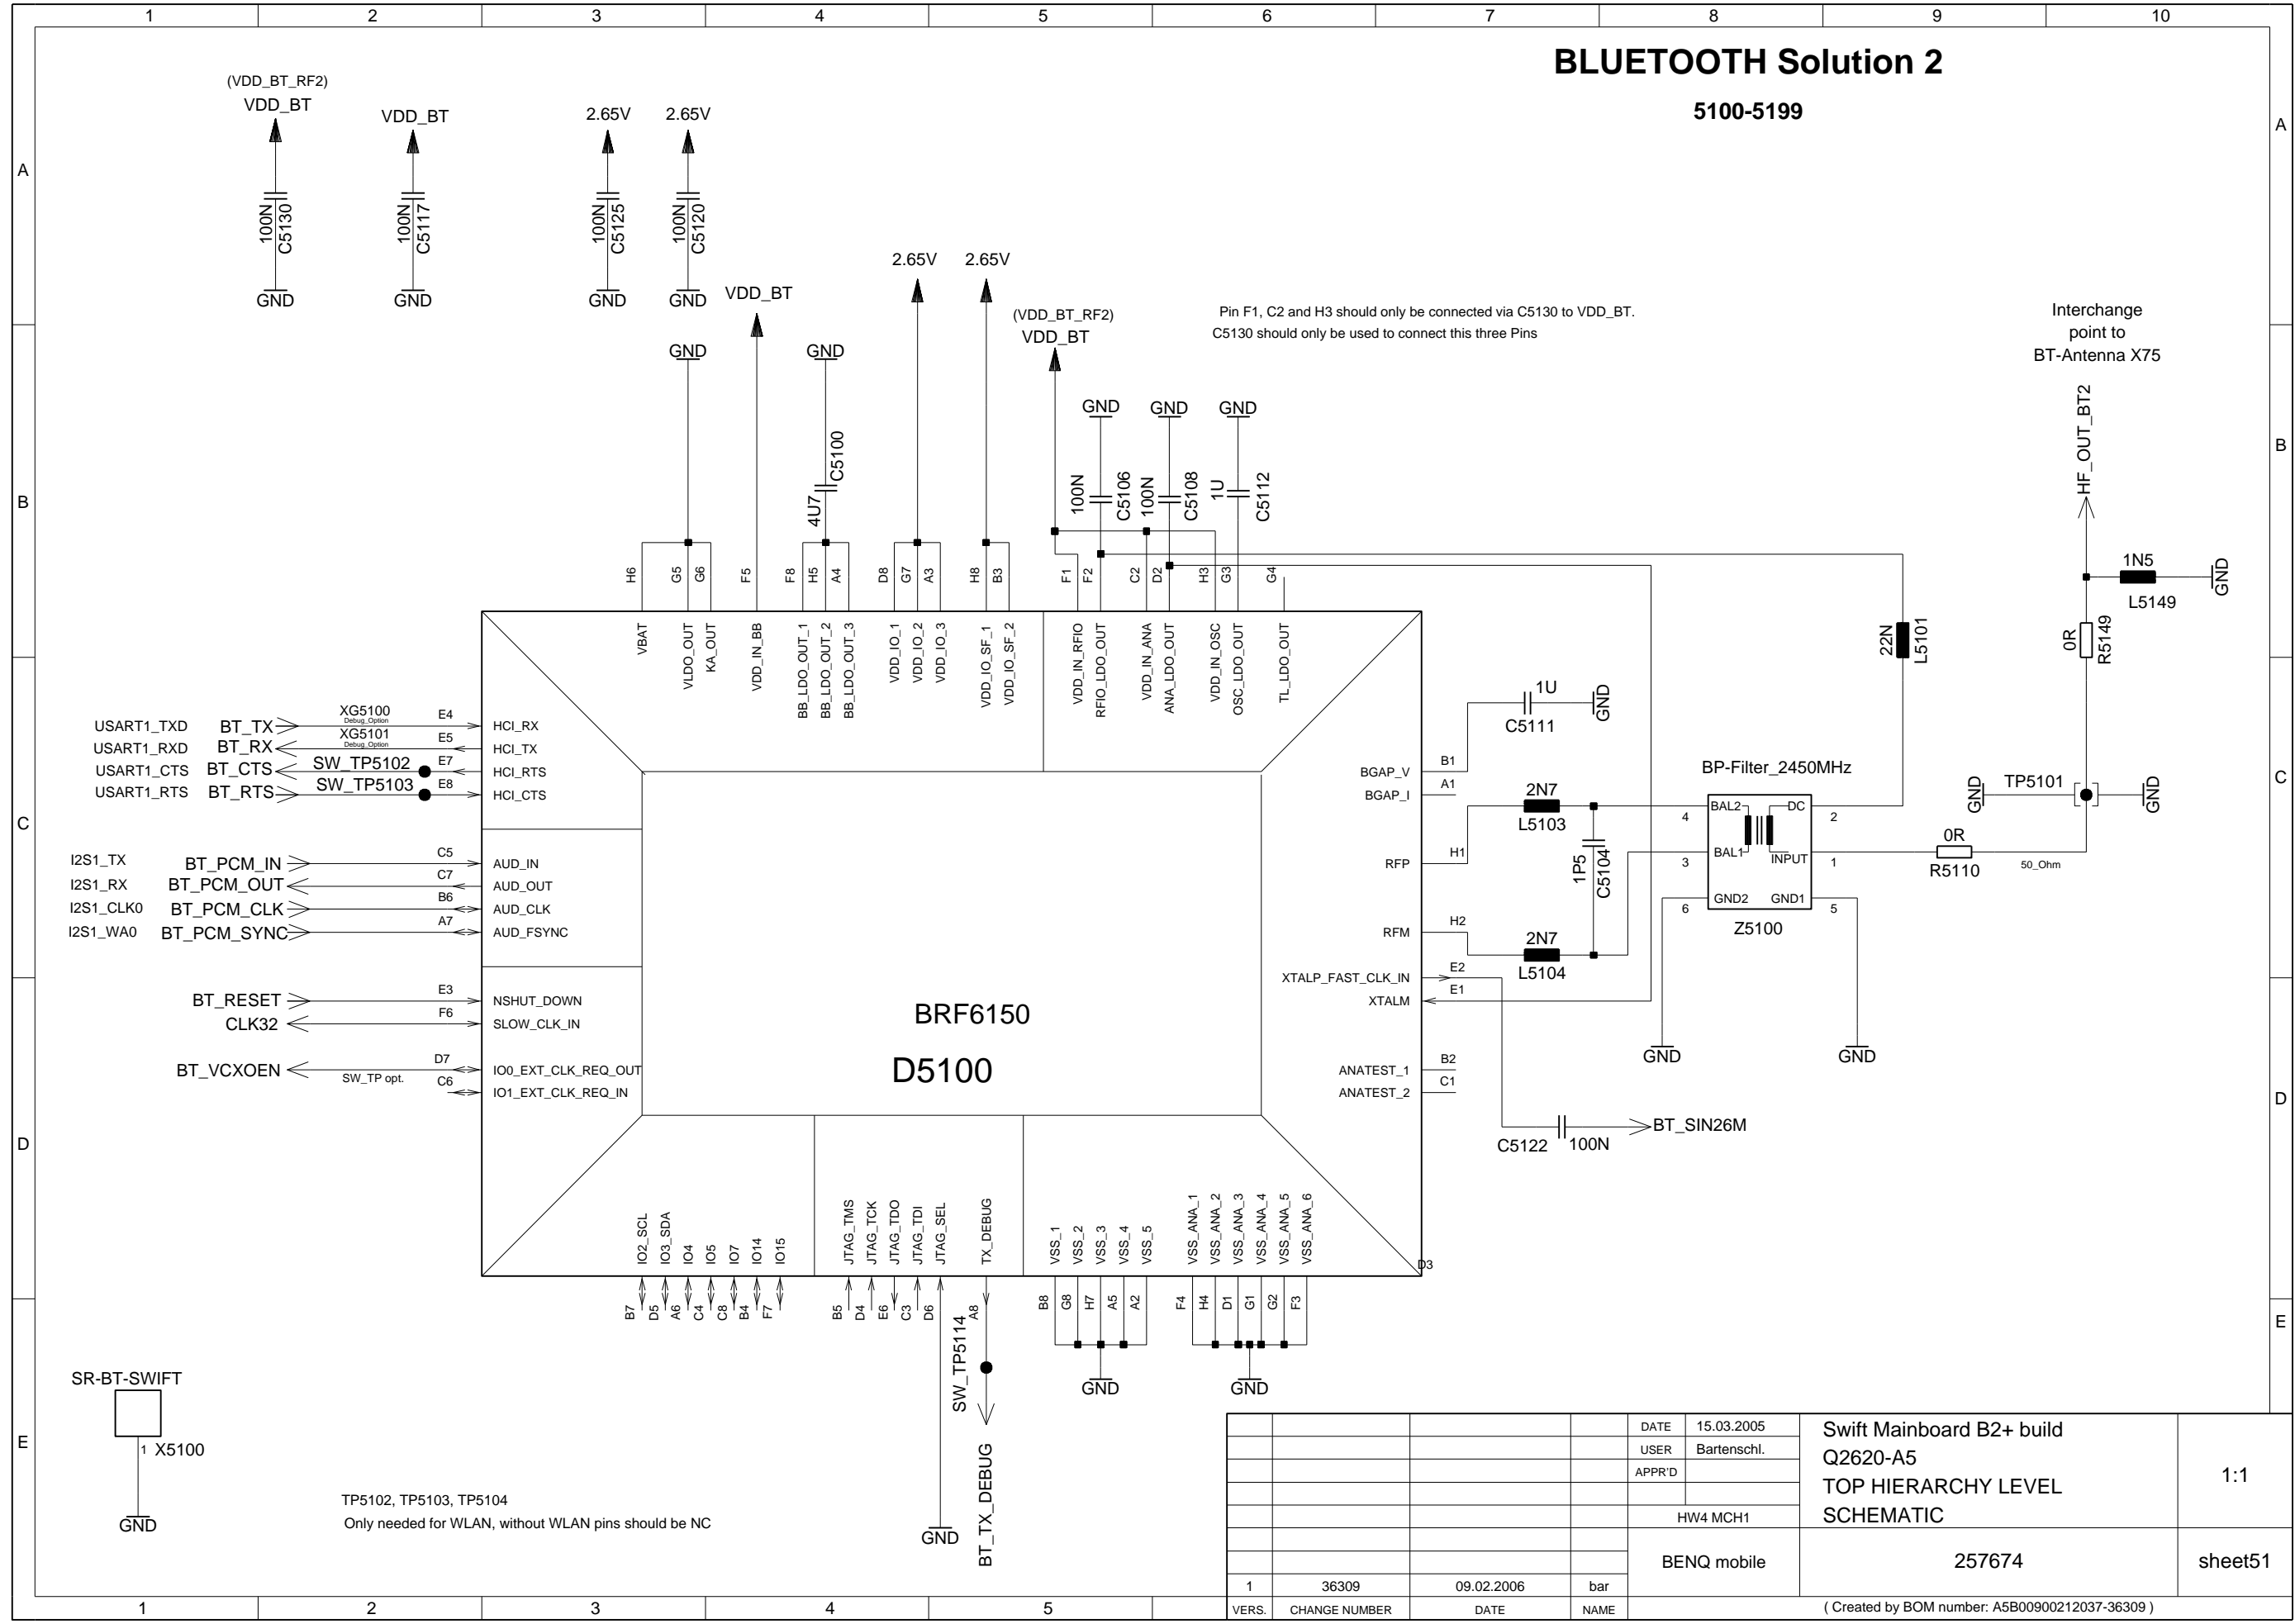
1 2 3 4 5 6 7 8 9 10

A

BLUETOOTH Solution 2

5100-5199

(VDD_BT_RF2)
VDD_BT

VDD_BT

2.65V 2.65V

100N C5130
100N C5117
100N C5125
100N C5120

GND GND GND GND

2.65V 2.65V

VDD_BT

(VDD_BT_RF2)
VDD_BT

Pin F1, C2 and H3 should only be connected via C5130 to VDD_BT.
C5130 should only be used to connect this three Pins

Interchange point to BT-Antenna X75

GND GND

GND GND GND

B

4U7 C5100

100N C5106 100N C5108 1U C5112

HF_OUT_BT2

1N5
L5149
GND

H6 G5 G6 F5 F8 H5 A4 D8 G7 A3 H8 B3 F1 F2 C2 D2 H3 G3 G4

VBAT VLDO_OUT KA_OUT VDD_IN_BB BB_LDO_OUT_1 BB_LDO_OUT_2 BB_LDO_OUT_3 VDD_IO_1 VDD_IO_2 VDD_IO_3 VDD_IO_SF_1 VDD_IO_SF_2 VDD_IN_RFIO RFIO_LDO_OUT VDD_IN_ANA ANA_LDO_OUT VDD_IN_OSC OSC_LDO_OUT TL_LDO_OUT

22N L5101

0R R5149

1U
C5111
GND

USART1_TXD BT_TX XG5100 Debug_Option E4 HCI_RX
USART1_RXD BT_RX XG5101 Debug_Option E5 HCI_TX
USART1_CTS BT_CTS SW_TP5102 E7 HCI_RTS
USART1_RTS BT_RTS SW_TP5103 E8 HCI_CTS

C

BGAP_V B1
BGAP_I A1

2N7
L5103

BP-Filter_2450MHz

BAL2 DC 4 2
BAL1 INPUT 3 1
GND2 GND1 6 5
Z5100

GND TP5101 GND

0R
R5110
50_Ohm

1P5 C5104

I2S1_TX BT_PCM_IN C5 AUD_IN
I2S1_RX BT_PCM_OUT C7 AUD_OUT
I2S1_CLK0 BT_PCM_CLK B6 AUD_CLK
I2S1_WA0 BT_PCM_SYNC A7 AUD_FSYNC

RFP H1
RFM H2

2N7
L5104

BT_RESET E3 NSHUT_DOWN
CLK32 F6 SLOW_CLK_IN

XTALP_FAST_CLK_IN E2
XTALM E1

BRF6150

D5100

GND GND

BT_VCXOEN D7 IO0_EXT_CLK_REQ_OUT
SW_TP opt. C6 IO1_EXT_CLK_REQ_IN

ANATEST_1 B2
ANATEST_2 C1

D

C5122 100N BT_SIN26M

IO2_SCL IO3_SDA IO4 IO5 IO7 IO14 IO15 JTAG_TMS JTAG_TCK JTAG_TDO JTAG_TDI JTAG_SEL TX_DEBUG VSS_1 VSS_2 VSS_3 VSS_4 VSS_5 VSS_ANA_1 VSS_ANA_2 VSS_ANA_3 VSS_ANA_4 VSS_ANA_5 VSS_ANA_6 D3

B7 D5 A6 C4 C8 B4 F7 B5 D4 E6 C3 D6 A8 B8 G8 H7 A5 A2 F4 H4 D1 G1 G2 F3

SW_TP5114

E

GND GND

SR-BT-SWIFT

1 X5100

GND

TP5102, TP5103, TP5104
Only needed for WLAN, without WLAN pins should be NC

GND

BT_TX_DEBUG

| | | | | DATE | 15.03.2005 | Swift Mainboard B2+ build | |
|---|---|---|---|---|---|---|---|
| | | | | USER | Bartenschl. | Q2620-A5 | 1:1 |
| | | | | APPR'D | | TOP HIERARCHY LEVEL | |
| | | | | HW4 MCH1 | | SCHEMATIC | |
| | | | | BENQ mobile | | 257674 | sheet51 |
| 1 | 36309 | 09.02.2006 | bar | | | | |
| VERS. | CHANGE NUMBER | DATE | NAME | | | ( Created by BOM number: A5B00900212037-36309 ) | |

1 2 3 4 5